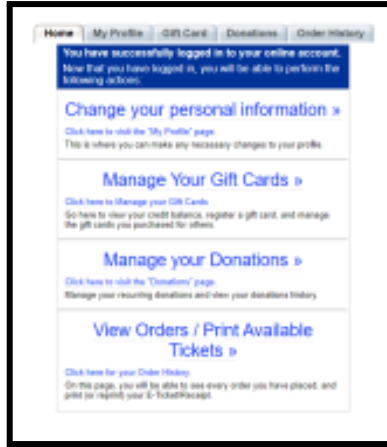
Home | My Profile | Gift Card | Donations | Order History

You have successfully logged in to your online account.
Now that you have logged in, you will be able to perform the following actions:

Change your personal information »
Click here to visit the "My Profile" page.
This is where you can make any necessary changes to your profile.

Manage Your Gift Cards »
Click here to Manage your Gift Cards
Go here to view your credit balance, register a gift card, and manage the gift cards you purchased for others.

Manage your Donations »
Click here to visit the "Donations" page.
Manage your recurring donations and view your donations history.

View Orders / Print Available Tickets »
Click here for your Order History.
On this page, you will be able to see every order you have placed, and print (or reprint) your E-Ticket/Receipt.